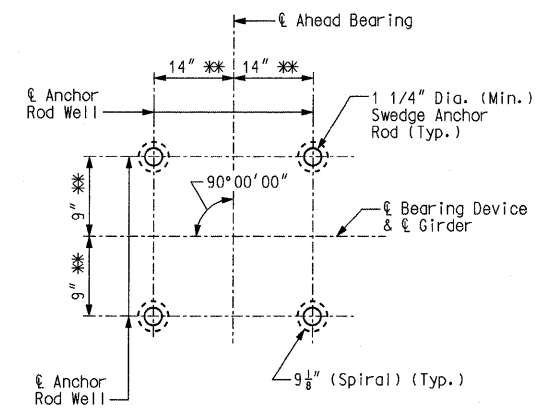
℄ Ahead Bearing

14" ✻✻ 14" ✻✻

℄ Anchor Rod Well

1 1/4" Dia. (Min.) Swedge Anchor Rod (Typ.)

90°00'00"

9" ✻✻

9" ✻✻

℄ Bearing Device & ℄ Girder

℄ Anchor Rod Well

$9\frac{1}{8}$" (Spiral) (Typ.)